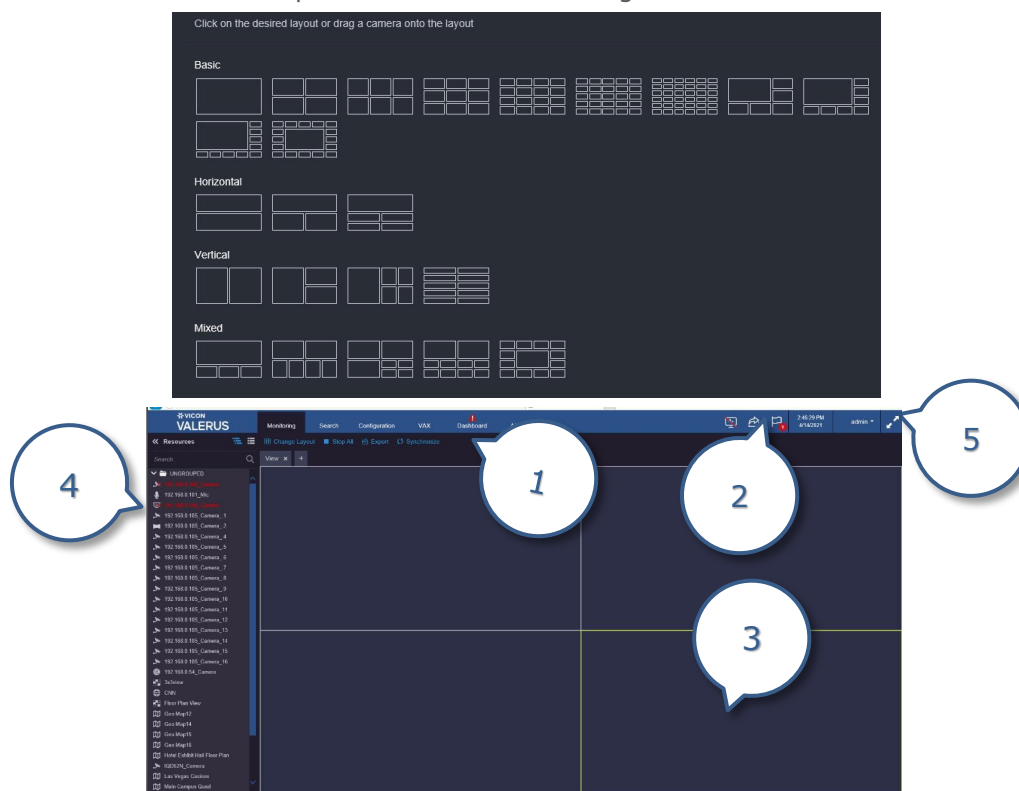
Click on the desired layout or drag a camera onto the layout

Basic

Horizontal

Vertical

Mixed

VICON
VALERUS

Monitoring Search Configuration VAX Dashboard

2:46:29 PM
4/14/2021

admin

Resources

Change Layout Stop All Export Synchronize

Search

View +

UNGROUPED
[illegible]
192.168.0.101_Mic
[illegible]
192.168.0.105_Camera_1
192.168.0.105_Camera_2
192.168.0.105_Camera_4
192.168.0.105_Camera_5
192.168.0.105_Camera_6
192.168.0.105_Camera_7
192.168.0.105_Camera_8
192.168.0.105_Camera_9
192.168.0.105_Camera_10
192.168.0.105_Camera_11
192.168.0.105_Camera_12
192.168.0.105_Camera_13
192.168.0.105_Camera_14
192.168.0.105_Camera_15
192.168.0.105_Camera_16
192.168.0.54_Camera
3x3view
CNN
Floor Plan View
Geo Map12
Geo Map14
Geo Map15
Geo Map16
Hotel Exhibit Hall Floor Plan
IQ062N_Camera
Las Vegas Casinos
Main Campus Quad

1

2

3

4

5